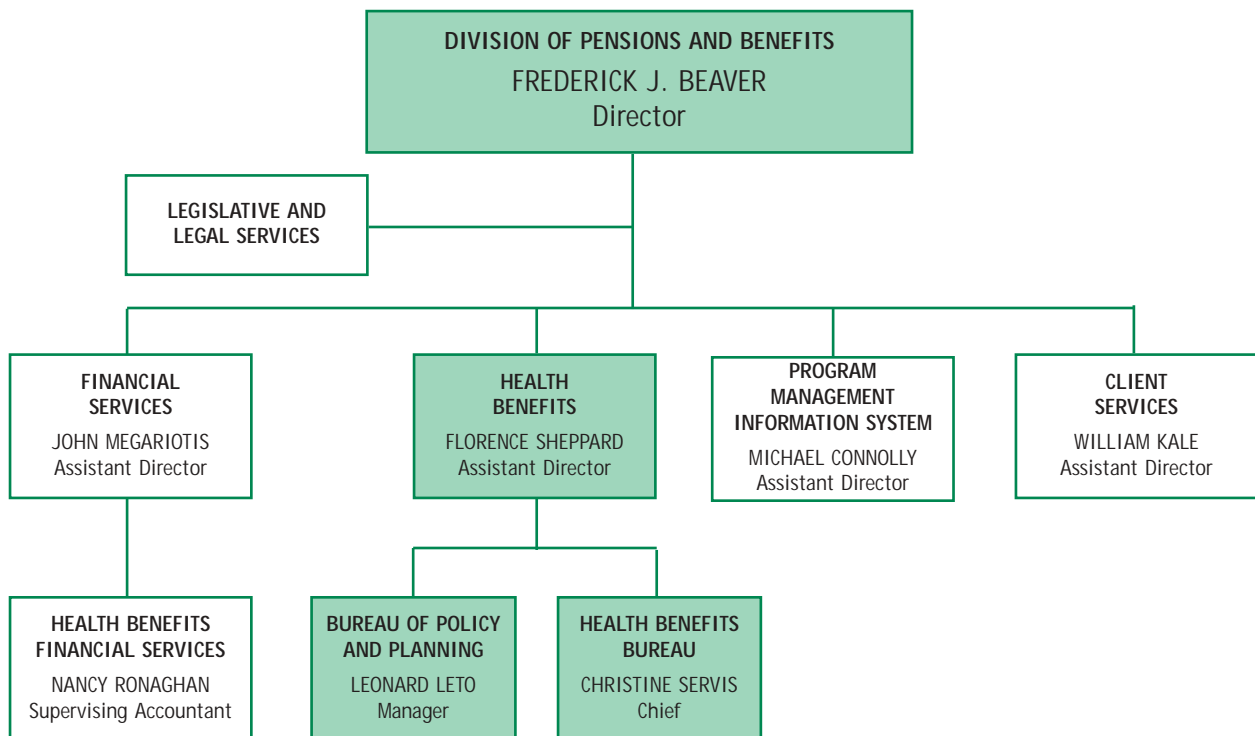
DIVISION OF PENSIONS AND BENEFITS
FREDERICK J. BEAVER
Director

LEGISLATIVE AND LEGAL SERVICES

FINANCIAL SERVICES
JOHN MEGARIOTIS
Assistant Director

HEALTH BENEFITS
FLORENCE SHEPPARD
Assistant Director

PROGRAM MANAGEMENT INFORMATION SYSTEM
MICHAEL CONNOLLY
Assistant Director

CLIENT SERVICES
WILLIAM KALE
Assistant Director

HEALTH BENEFITS FINANCIAL SERVICES
NANCY RONAGHAN
Supervising Accountant

BUREAU OF POLICY AND PLANNING
LEONARD LETO
Manager

HEALTH BENEFITS BUREAU
CHRISTINE SERVIS
Chief